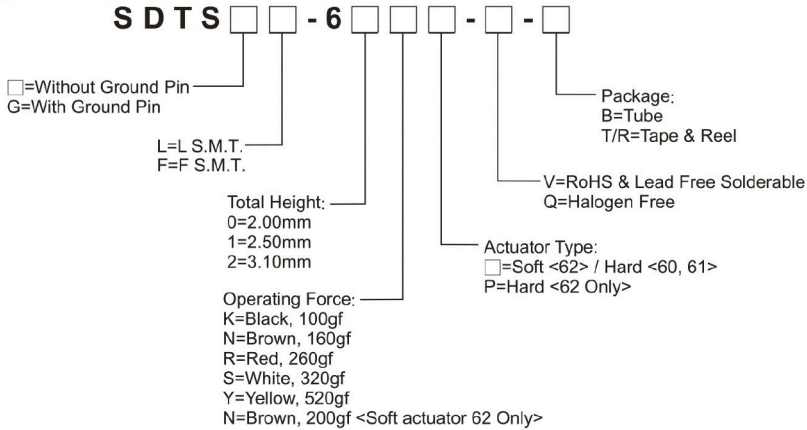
S D T S □ □ - 6 □ □ □ - □ - □

□=Without Ground Pin
G=With Ground Pin

L=L S.M.T.
F=F S.M.T.

Total Height:
0=2.00mm
1=2.50mm
2=3.10mm

Operating Force:
K=Black, 100gf
N=Brown, 160gf
R=Red, 260gf
S=White, 320gf
Y=Yellow, 520gf
N=Brown, 200gf <Soft actuator 62 Only>

Actuator Type:
□=Soft <62> / Hard <60, 61>
P=Hard <62 Only>

V=RoHS & Lead Free Solderable
Q=Halogen Free

Package:
B=Tube
T/R=Tape & Reel